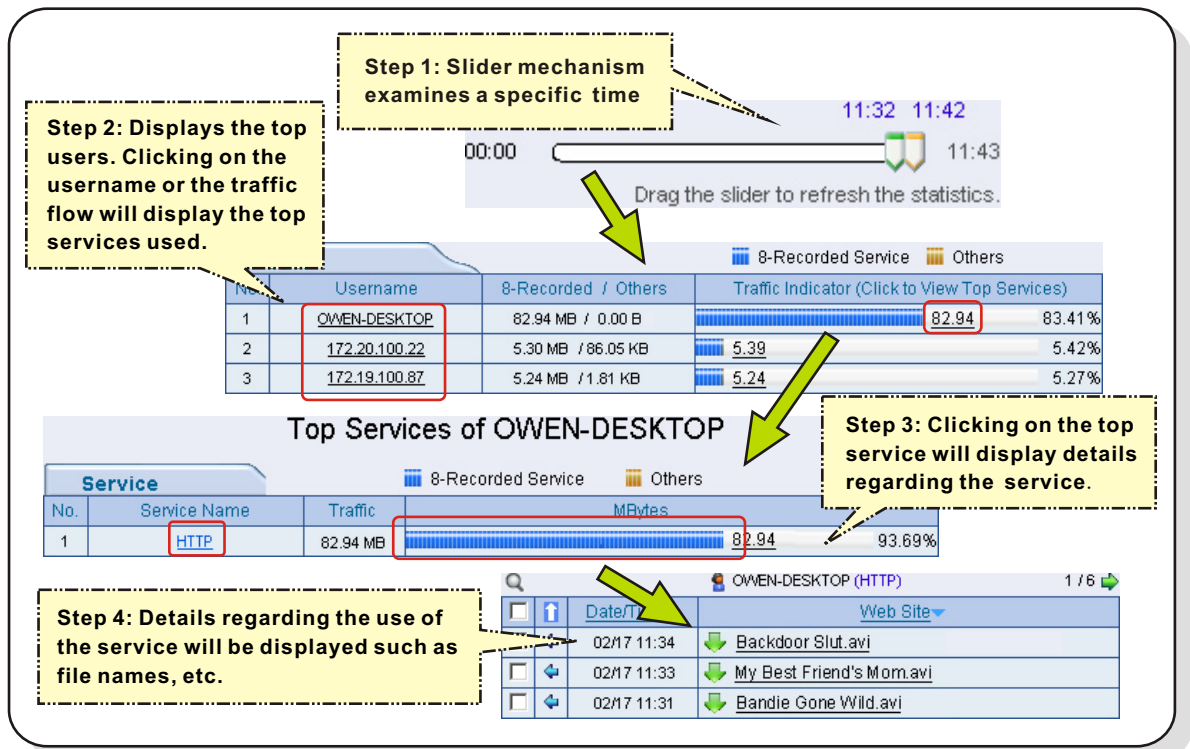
Step 1: Slider mechanism examines a specific time

11:32 11:42

00:00 11:43

Drag the slider to refresh the statistics.

Step 2: Displays the top users. Clicking on the username or the traffic flow will display the top services used.

8-Recorded Service Others

| No. | Username | 8-Recorded / Others | Traffic Indicator (Click to View Top Services) | |
|---|---|---|---|---|
| 1 | OWEN-DESKTOP | 82.94 MB / 0.00 B | 82.94 | 83.41% |
| 2 | 172.20.100.22 | 5.30 MB / 86.05 KB | 5.39 | 5.42% |
| 3 | 172.19.100.87 | 5.24 MB / 1.81 KB | 5.24 | 5.27% |

Top Services of OWEN-DESKTOP

Step 3: Clicking on the top service will display details regarding the service.

Service

8-Recorded Service Others

| No. | Service Name | Traffic | MBytes | |
|---|---|---|---|---|
| 1 | HTTP | 82.94 MB | 82.94 | 93.69% |

OWEN-DESKTOP (HTTP) 1 / 6

Step 4: Details regarding the use of the service will be displayed such as file names, etc.

| | | Date/T | Web Site |
|---|---|---|---|
| | | 02/17 11:34 | Backdoor Slut.avi |
| | | 02/17 11:33 | My Best Friend's Mom.avi |
| | | 02/17 11:31 | Bandie Gone Wild.avi |